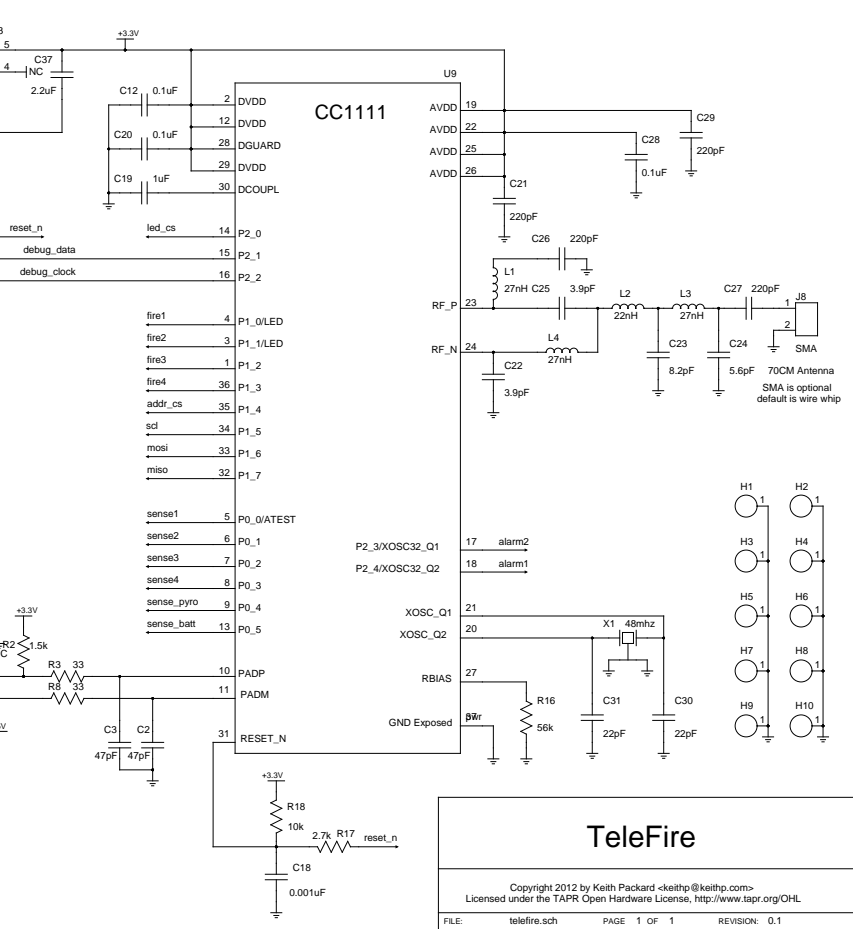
3
5
4
C37
NC
2.2uF
+3.3V
U9
CC1111
C12 0.1uF
2 DVDD
12 DVDD
C20 0.1uF
28 DGUARD
29 DVDD
C19 1uF
30 DCOUPL
AVDD 19
AVDD 22
AVDD 25
AVDD 26
C29
220pF
C28
0.1uF
C21
220pF
reset_n
led_cs
14 P2_0
debug_data
15 P2_1
debug_clock
16 P2_2
C26 220pF
L1
27nH
C25 3.9pF
L2
22nH
L3
27nH
C27 220pF
J8
1
2
SMA
RF_P 23
RF_N 24
L4
27nH
C22
3.9pF
C23
8.2pF
C24
5.6pF
70CM Antenna
SMA is optional
default is wire whip
fire1 4 P1_0/LED
fire2 3 P1_1/LED
fire3 1 P1_2
fire4 36 P1_3
addr_cs 35 P1_4
scl 34 P1_5
mosi 33 P1_6
miso 32 P1_7
sense1 5 P0_0/ATEST
sense2 6 P0_1
sense3 7 P0_2
sense4 8 P0_3
sense_pyro 9 P0_4
sense_batt 13 P0_5
P2_3/XOSC32_Q1 17 alarm2
P2_4/XOSC32_Q2 18 alarm1
XOSC_Q1 21
XOSC_Q2 20
X1 48mhz
RBIAS 27
R16
56k
GND Exposed 37
pwr
C31
22pF
C30
22pF
H1 1
H2 1
H3 1
H4 1
H5 1
H6 1
H7 1
H8 1
H9 1
H10 1
+3.3V
R2
C
1.5k
R3 33
R8 33
10 PADP
11 PADM
C3
47pF
C2
47pF
V
31 RESET_N
+3.3V
R18
10k
2.7k R17
reset_n
C18
0.001uF
TeleFire
Copyright 2012 by Keith Packard <keithp@keithp.com>
Licensed under the TAPR Open Hardware License, http://www.tapr.org/OHL
FILE: telefire.sch PAGE 1 OF 1 REVISION: 0.1